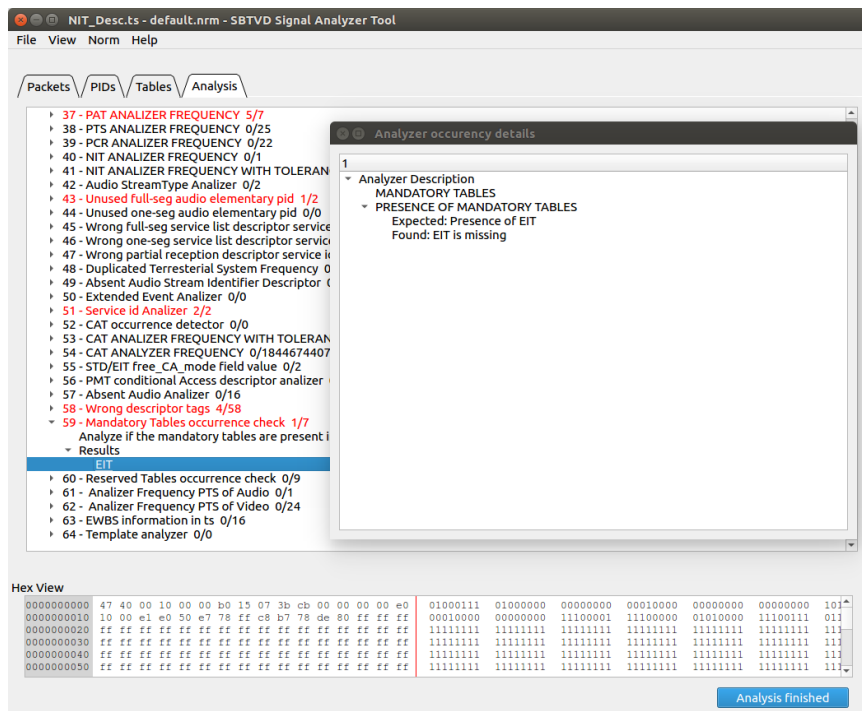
NIT_Desc.ts - default.nrm - SBTVD Signal Analyzer Tool
File View Norm Help

Packets PIDs Tables Analysis

37 - PAT ANALIZER FREQUENCY 5/7
38 - PTS ANALIZER FREQUENCY 0/25
39 - PCR ANALIZER FREQUENCY 0/22
40 - NIT ANALIZER FREQUENCY 0/1
41 - NIT ANALIZER FREQUENCY WITH TOLERAN
42 - Audio StreamType Analizer 0/2
43 - Unused full-seg audio elementary pid 1/2
44 - Unused one-seg audio elementary pid 0/0
45 - Wrong full-seg service list descriptor service
46 - Wrong one-seg service list descriptor servic
47 - Wrong partial reception descriptor service i
48 - Duplicated Terresterial System Frequency 0
49 - Absent Audio Stream Identifier Descriptor 0
50 - Extended Event Analizer 0/0
51 - Service id Analizer 2/2
52 - CAT occurrence detector 0/0
53 - CAT ANALIZER FREQUENCY WITH TOLERAN
54 - CAT ANALYZER FREQUENCY 0/1844674407
55 - STD/EIT free_CA_mode field value 0/2
56 - PMT conditional Access descriptor analizer
57 - Absent Audio Analizer 0/16
58 - Wrong descriptor tags 4/58
59 - Mandatory Tables occurrence check 1/7
Analyze if the mandatory tables are present i
Results
EIT
60 - Reserved Tables occurrence check 0/9
61 - Analizer Frequency PTS of Audio 0/1
62 - Analizer Frequency PTS of Video 0/24
63 - EWBS information in ts 0/16
64 - Template analyzer 0/0

Analyzer occurency details
1
Analyzer Description
MANDATORY TABLES
PRESENCE OF MANDATORY TABLES
Expected: Presence of EIT
Found: EIT is missing

Hex View
| | | |
|---|---|---|
| 0000000000 | 47 40 00 10 00 00 b0 15 07 3b cb 00 00 00 00 e0 | 01000111 01000000 00000000 00010000 00000000 00000000 101 |
| 0000000010 | 10 00 e1 e0 50 e7 78 ff c8 b7 78 de 80 ff ff ff | 00010000 00000000 11100001 11100000 01010000 11100111 011 |
| 0000000020 | ff ff ff ff ff ff ff ff ff ff ff ff ff ff ff ff | 11111111 11111111 11111111 11111111 11111111 11111111 111 |
| 0000000030 | ff ff ff ff ff ff ff ff ff ff ff ff ff ff ff ff | 11111111 11111111 11111111 11111111 11111111 11111111 111 |
| 0000000040 | ff ff ff ff ff ff ff ff ff ff ff ff ff ff ff ff | 11111111 11111111 11111111 11111111 11111111 11111111 111 |
| 0000000050 | ff ff ff ff ff ff ff ff ff ff ff ff ff ff ff ff | 11111111 11111111 11111111 11111111 11111111 11111111 111 |

Analysis finished